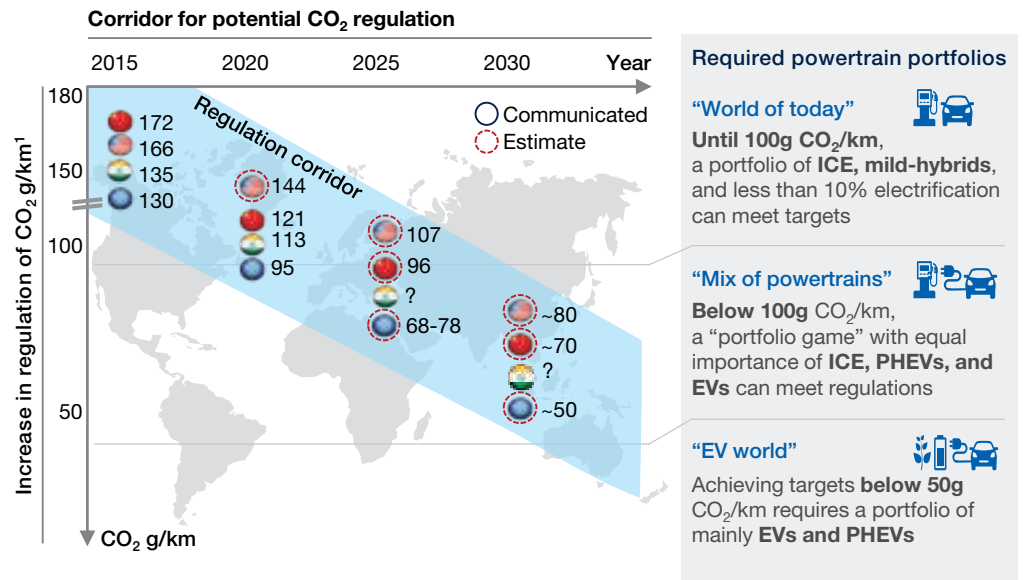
Corridor for potential $CO_2$ regulation

2015 2020 2025 2030 Year

Increase in regulation of $CO_2$ g/km¹

180
150
100
50

$CO_2$ g/km

Regulation corridor

Communicated
Estimate

172
166
135
130

144
121
113
95

107
96
?
68-78

~80
~70
?
~50

Required powertrain portfolios

“World of today”
Until 100g $CO_2$/km, a portfolio of ICE, mild-hybrids, and less than 10% electrification can meet targets

“Mix of powertrains”
Below 100g $CO_2$/km, a “portfolio game” with equal importance of ICE, PHEVs, and EVs can meet regulations

“EV world”
Achieving targets below 50g $CO_2$/km requires a portfolio of mainly EVs and PHEVs